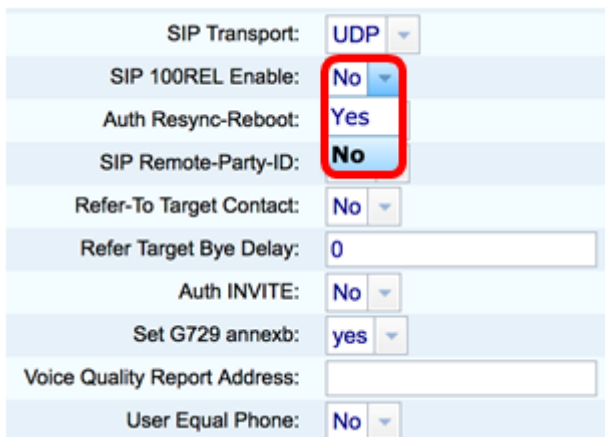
SIP Transport: UDP

SIP 100REL Enable: No

Yes

No

Auth Resync-Reboot:

SIP Remote-Party-ID:

Refer-To Target Contact: No

Refer Target Bye Delay: 0

Auth INVITE: No

Set G729 annexb: yes

Voice Quality Report Address:

User Equal Phone: No